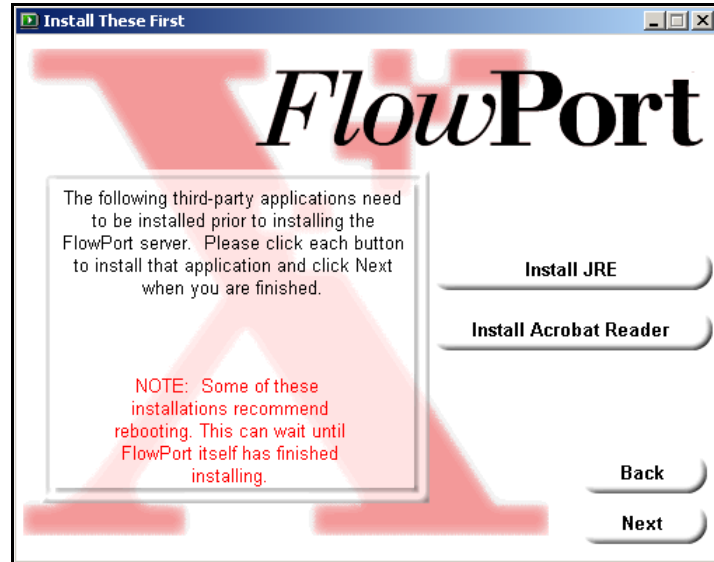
Install These First

FlowPort

The following third-party applications need to be installed prior to installing the FlowPort server. Please click each button to install that application and click Next when you are finished.

NOTE: Some of these installations recommend rebooting. This can wait until FlowPort itself has finished installing.

Install JRE

Install Acrobat Reader

Back

Next